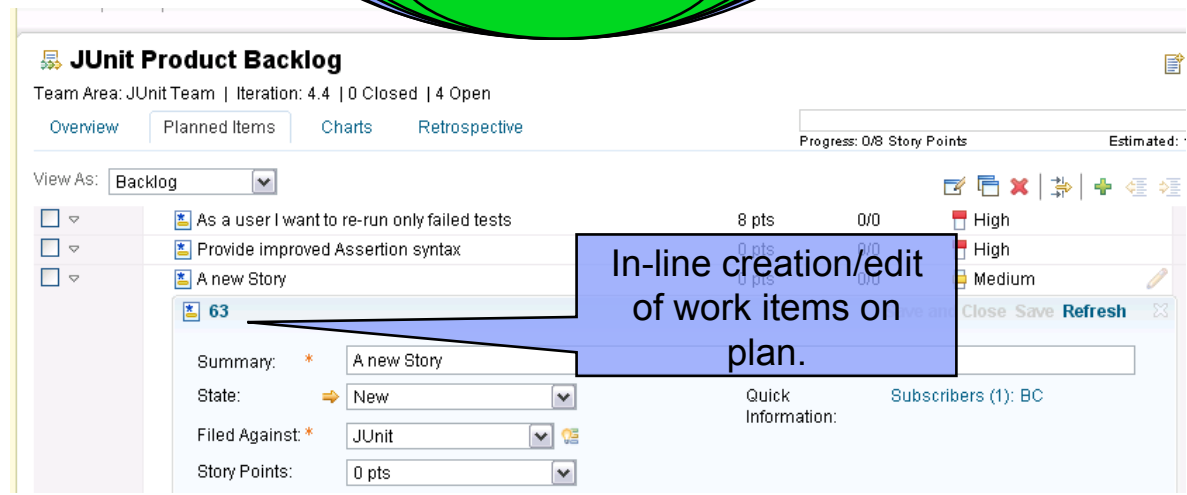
JUnit Product Backlog

Team Area: JUnit Team | Iteration: 4.4 | 0 Closed | 4 Open

Overview Planned Items Charts Retrospective

Progress: 0/8 Story Points

Estimated: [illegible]

View As: Backlog

| | | |
|---|---|---|
| As a user I want to re-run only failed tests | 8 pts | 0/0 | High |
| Provide improved Assertion syntax | 0 pts | 0/0 | High |
| A new Story | 0 pts | 0/0 | Medium |

63

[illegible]ve and Close Save Refresh

In-line creation/edit of work items on plan.

Summary: * A new Story

State: New

Quick Information: Subscribers (1): BC

Filed Against: * JUnit

Story Points: 0 pts